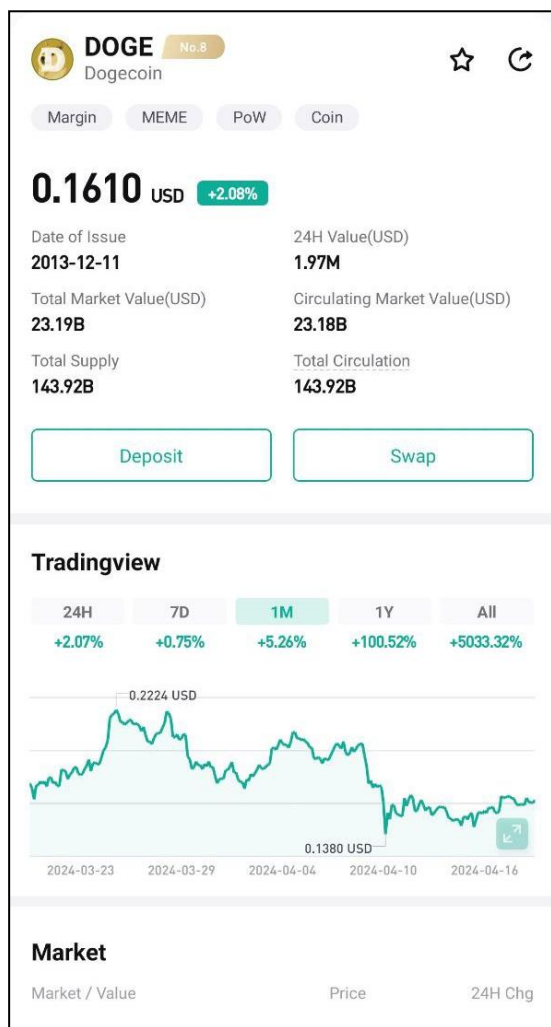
DOGE No.8
Dogecoin

Margin MEME PoW Coin

0.1610 USD +2.08%

Date of Issue
2013-12-11

24H Value(USD)
1.97M

Total Market Value(USD)
23.19B

Circulating Market Value(USD)
23.18B

Total Supply
143.92B

Total Circulation
143.92B

Deposit

Swap

Tradingview

| 24H | 7D | 1M | 1Y | All |
|---|---|---|---|---|
| +2.07% | +0.75% | +5.26% | +100.52% | +5033.32% |

0.2224 USD

0.1380 USD

2024-03-23 2024-03-29 2024-04-04 2024-04-10 2024-04-16

Market

Market / Value Price 24H Chg